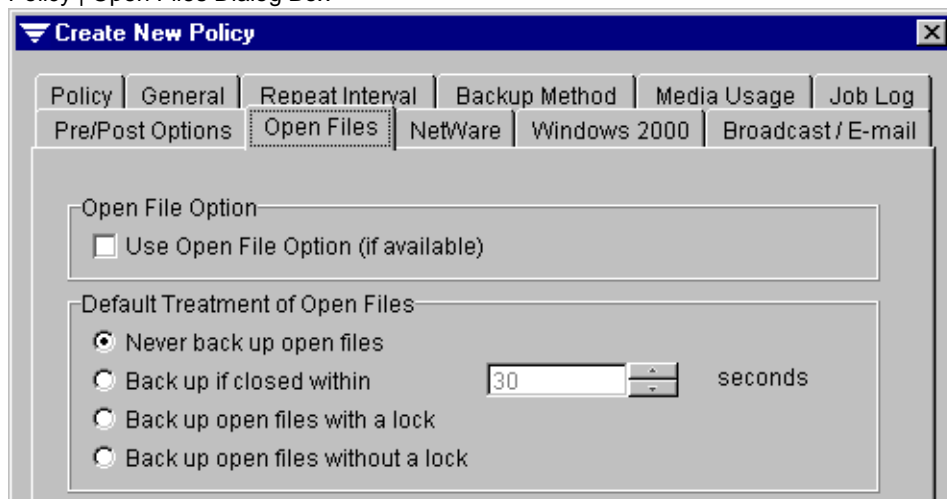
Policy | Open Files Dialog Box

Create New Policy

Policy | General | Repeat Interval | Backup Method | Media Usage | Job Log

Pre/Post Options | Open Files | NetWare | Windows 2000 | Broadcast / E-mail

Open File Option

Use Open File Option (if available)

Default Treatment of Open Files

Never back up open files

Back up if closed within 30 seconds

Back up open files with a lock

Back up open files without a lock